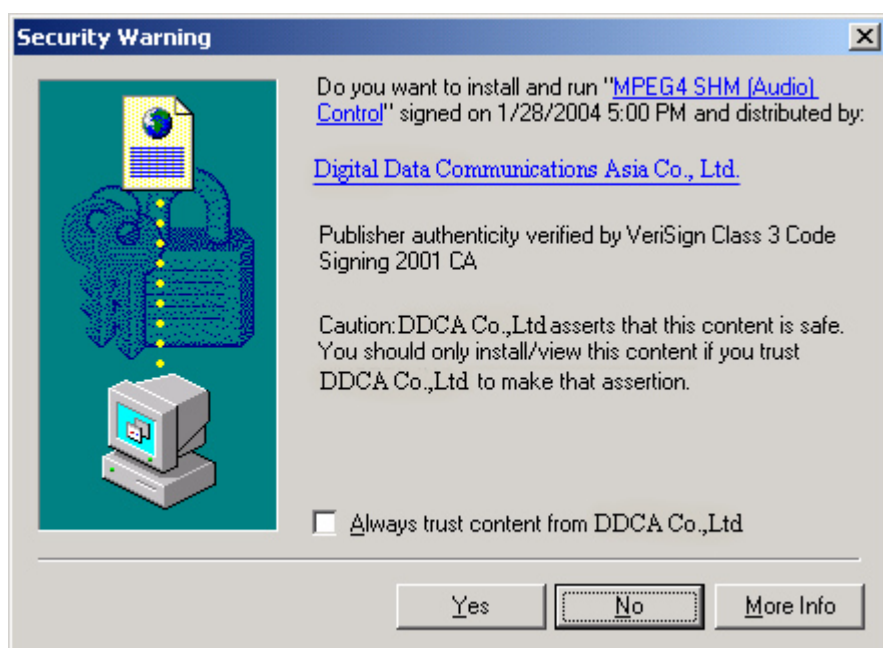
Security Warning

Do you want to install and run "MPEG4 SHM (Audio) Control" signed on 1/28/2004 5:00 PM and distributed by:

Digital Data Communications Asia Co., Ltd.

Publisher authenticity verified by VeriSign Class 3 Code Signing 2001 CA

Caution: DDCA Co.,Ltd asserts that this content is safe. You should only install/view this content if you trust DDCA Co.,Ltd to make that assertion.

Always trust content from DDCA Co.,Ltd

Yes No More Info